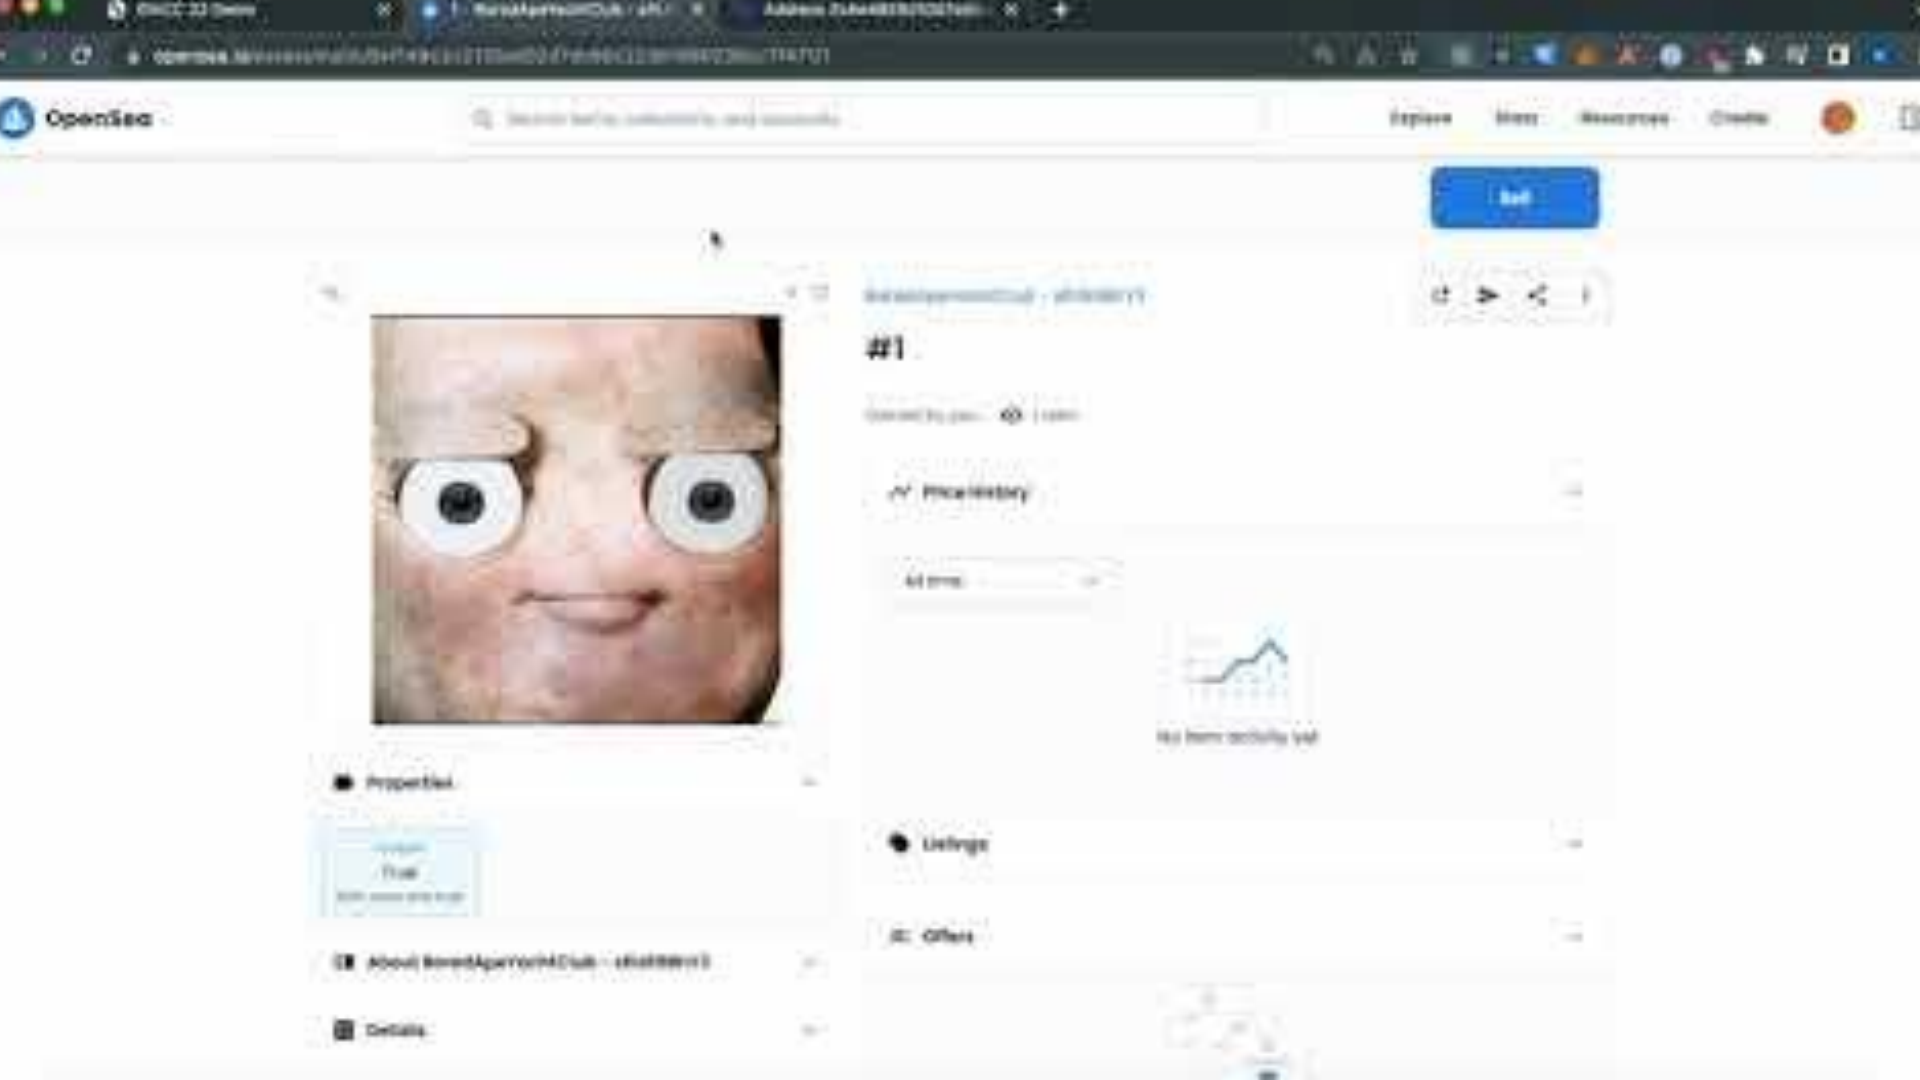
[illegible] 22 Demo

BoredApeYachtClub - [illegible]

Address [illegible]

opensea.io/assets/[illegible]

OpenSea

Search items, collections, and accounts

Explore

Stats

Resources

Create

Sell

BoredApeYachtClub - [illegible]

#1

Owned by you

1 view

Price History

All time

No item activity yet

Properties

True

Listings

Offers

About BoredApeYachtClub - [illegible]

Details